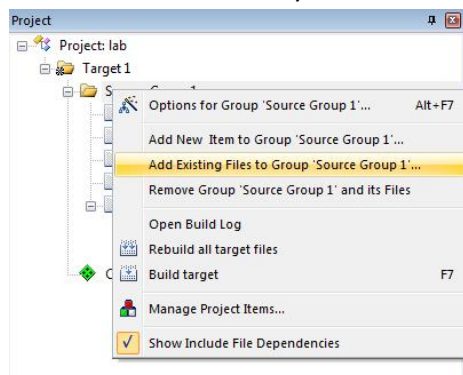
Project

Project: lab

Target 1

S

C

Options for Group 'Source Group 1'... Alt+F7

Add New Item to Group 'Source Group 1'...

Add Existing Files to Group 'Source Group 1'...

Remove Group 'Source Group 1' and its Files

Open Build Log

Rebuild all target files

Build target F7

Manage Project Items...

Show Include File Dependencies